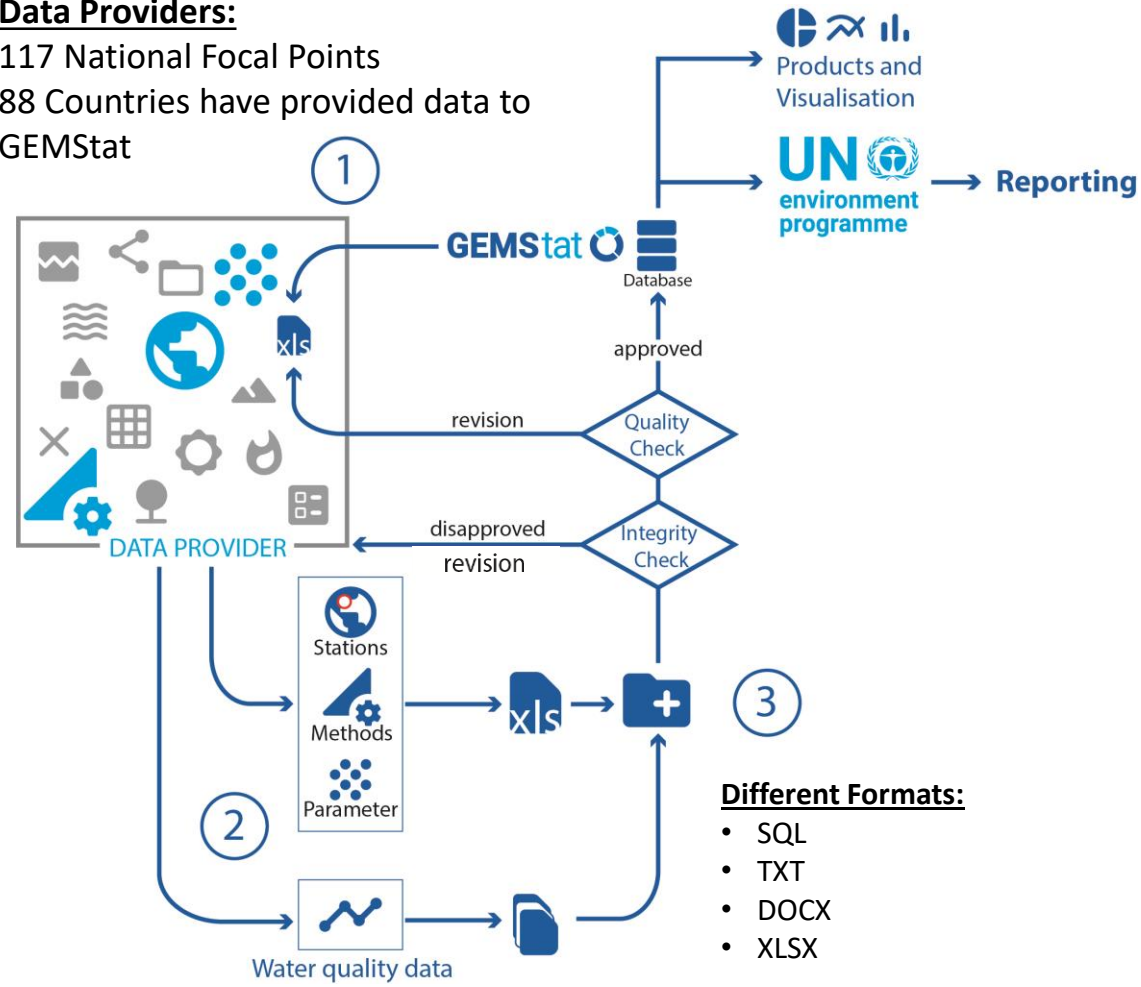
Data Providers:
117 National Focal Points
88 Countries have provided data to GEMStat

1

Products and Visualisation

UN environment programme

Reporting

GEMStat

Database

xls

approved

revision

Quality Check

disapproved

revision

Integrity Check

DATA PROVIDER

Stations

Methods

Parameter

xls

3

2

Different Formats:
• SQL
• TXT
• DOCX
• XLSX

Water quality data